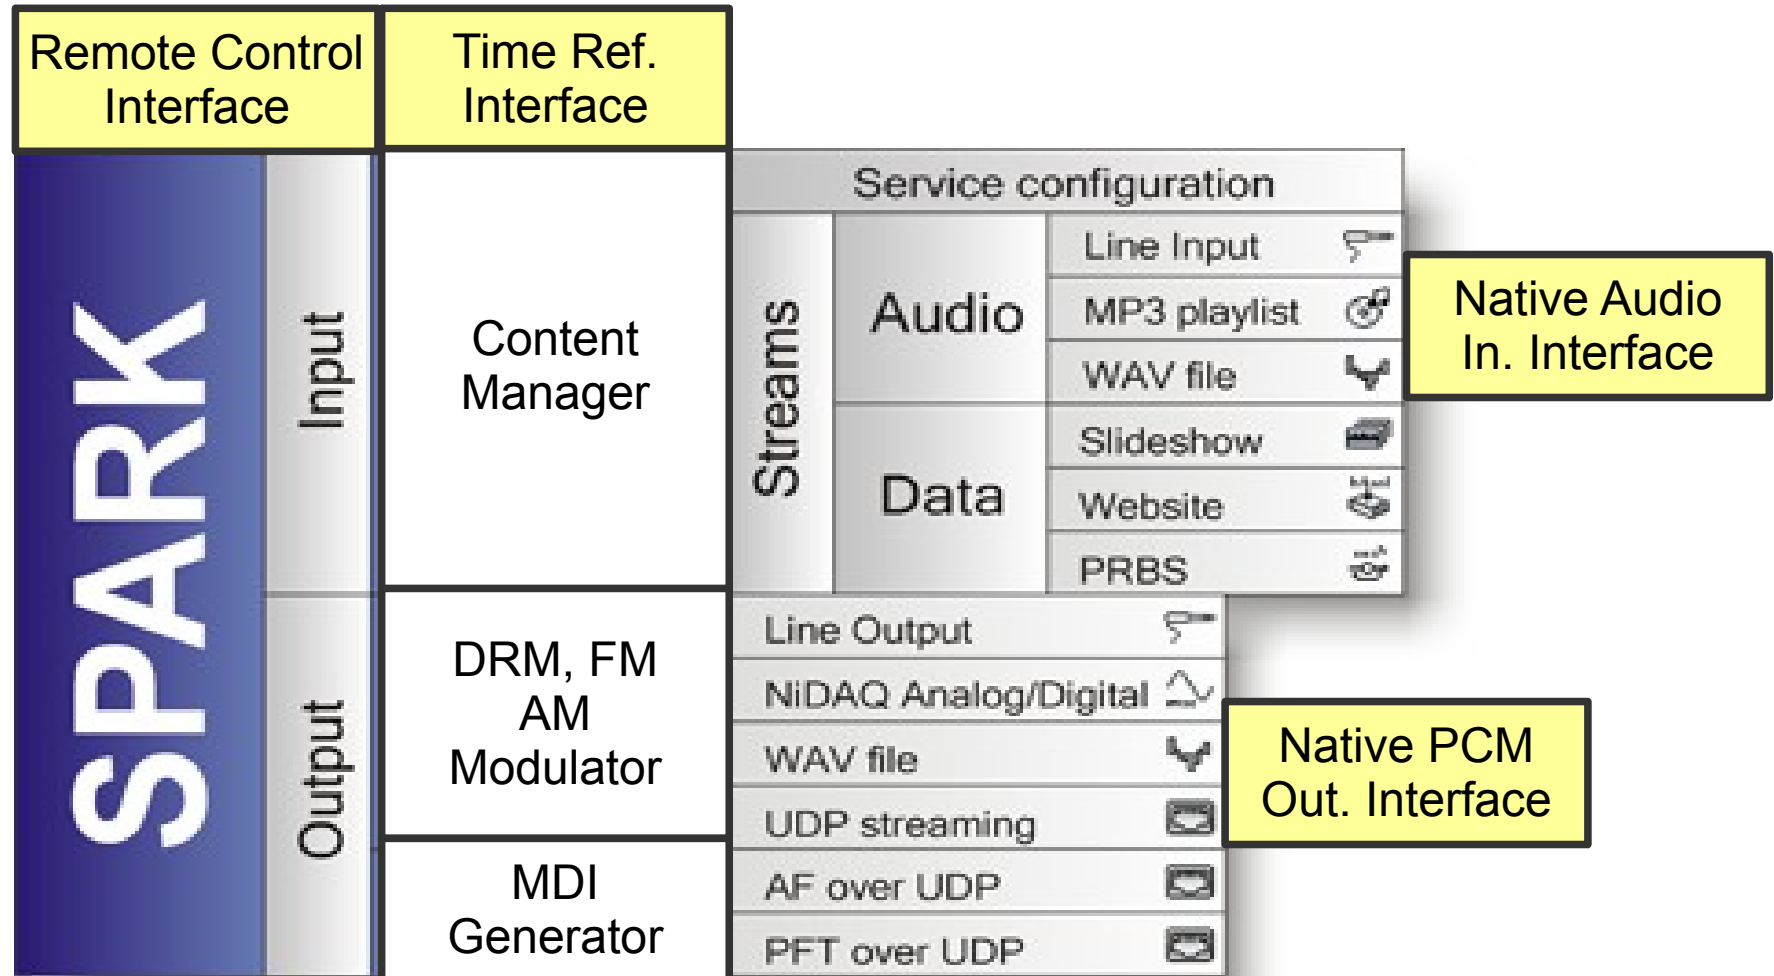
Remote Control Interface

Time Ref. Interface

SPARK

Input

Output

Content Manager

DRM, FM AM Modulator

MDI Generator

Service configuration

Streams

Audio

Data

Line Input

MP3 playlist

WAV file

Slideshow

Website

PRBS

Native Audio In. Interface

Line Output

NiDAQ Analog/Digital

WAV file

UDP streaming

AF over UDP

PFT over UDP

Native PCM Out. Interface